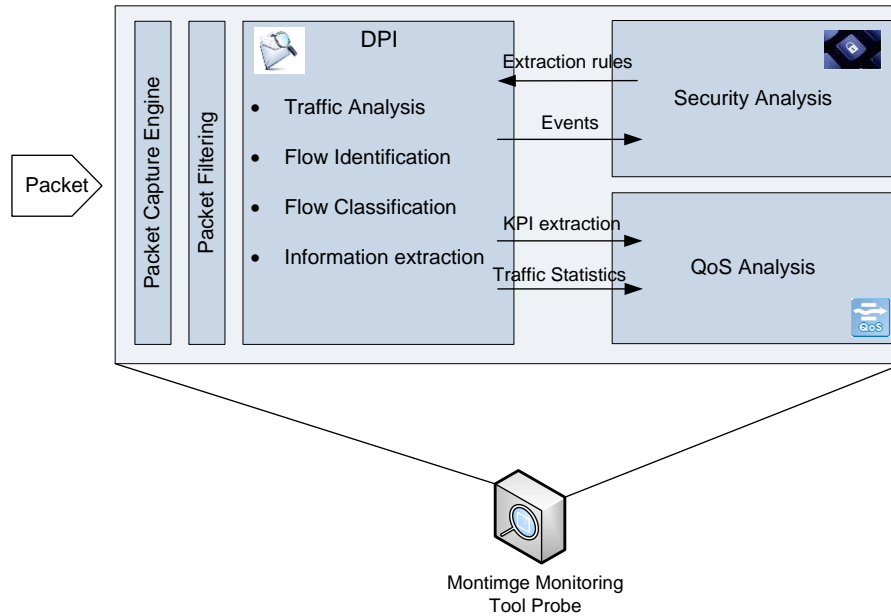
Packet

Packet Capture Engine

Packet Filtering

DPI

- Traffic Analysis
- Flow Identification
- Flow Classification
- Information extraction

Extraction rules

Events

KPI extraction

Traffic Statistics

Security Analysis

QoS Analysis

QoS

Montimge Monitoring Tool Probe